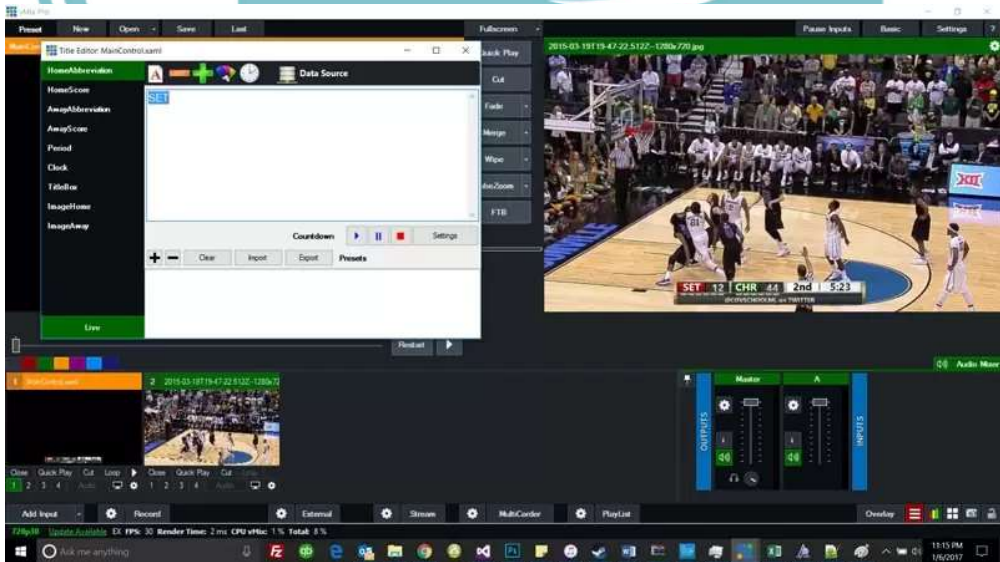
vMix Pro

Preset New Open Save Last Fullscreen Pause Inputs Basic Settings ?

Title Editor: MainControl.xaml

HomeAbbreviation
HomeScore
AwayAbbreviation
AwayScore
Period
Clock
TitleBar
ImageHome
ImageAway

Data Source

SET

Countdown Settings

Clear Import Export Presets

Live

Quick Play
Cut
Fade
Merge
Wipe
CubeZoom
FTB

2015-03-19T19-47-22.512Z--1280x720.jpg

SET 12 CHR 44 2nd 5:23
@CHSCHOOL on TWITTER

Restart

Audio Mixer

1 MainControl.xaml
2 2015-03-19T19-47-22.512Z--1280x72

Close Quick Play Cut Loop
1 2 3 4 Audio
Close Quick Play Cut
1 2 3 4 Audio

OUTPUTS
Master
A
INPUTS

Add Input Record External Stream MultiCorder PlayList Overlay

720p30 Update Available EX FPS: 30 Render Time: 2 ms CPU vMix: 1 % Total: 8 %

Ask me anything

11:15 PM
1/6/2017